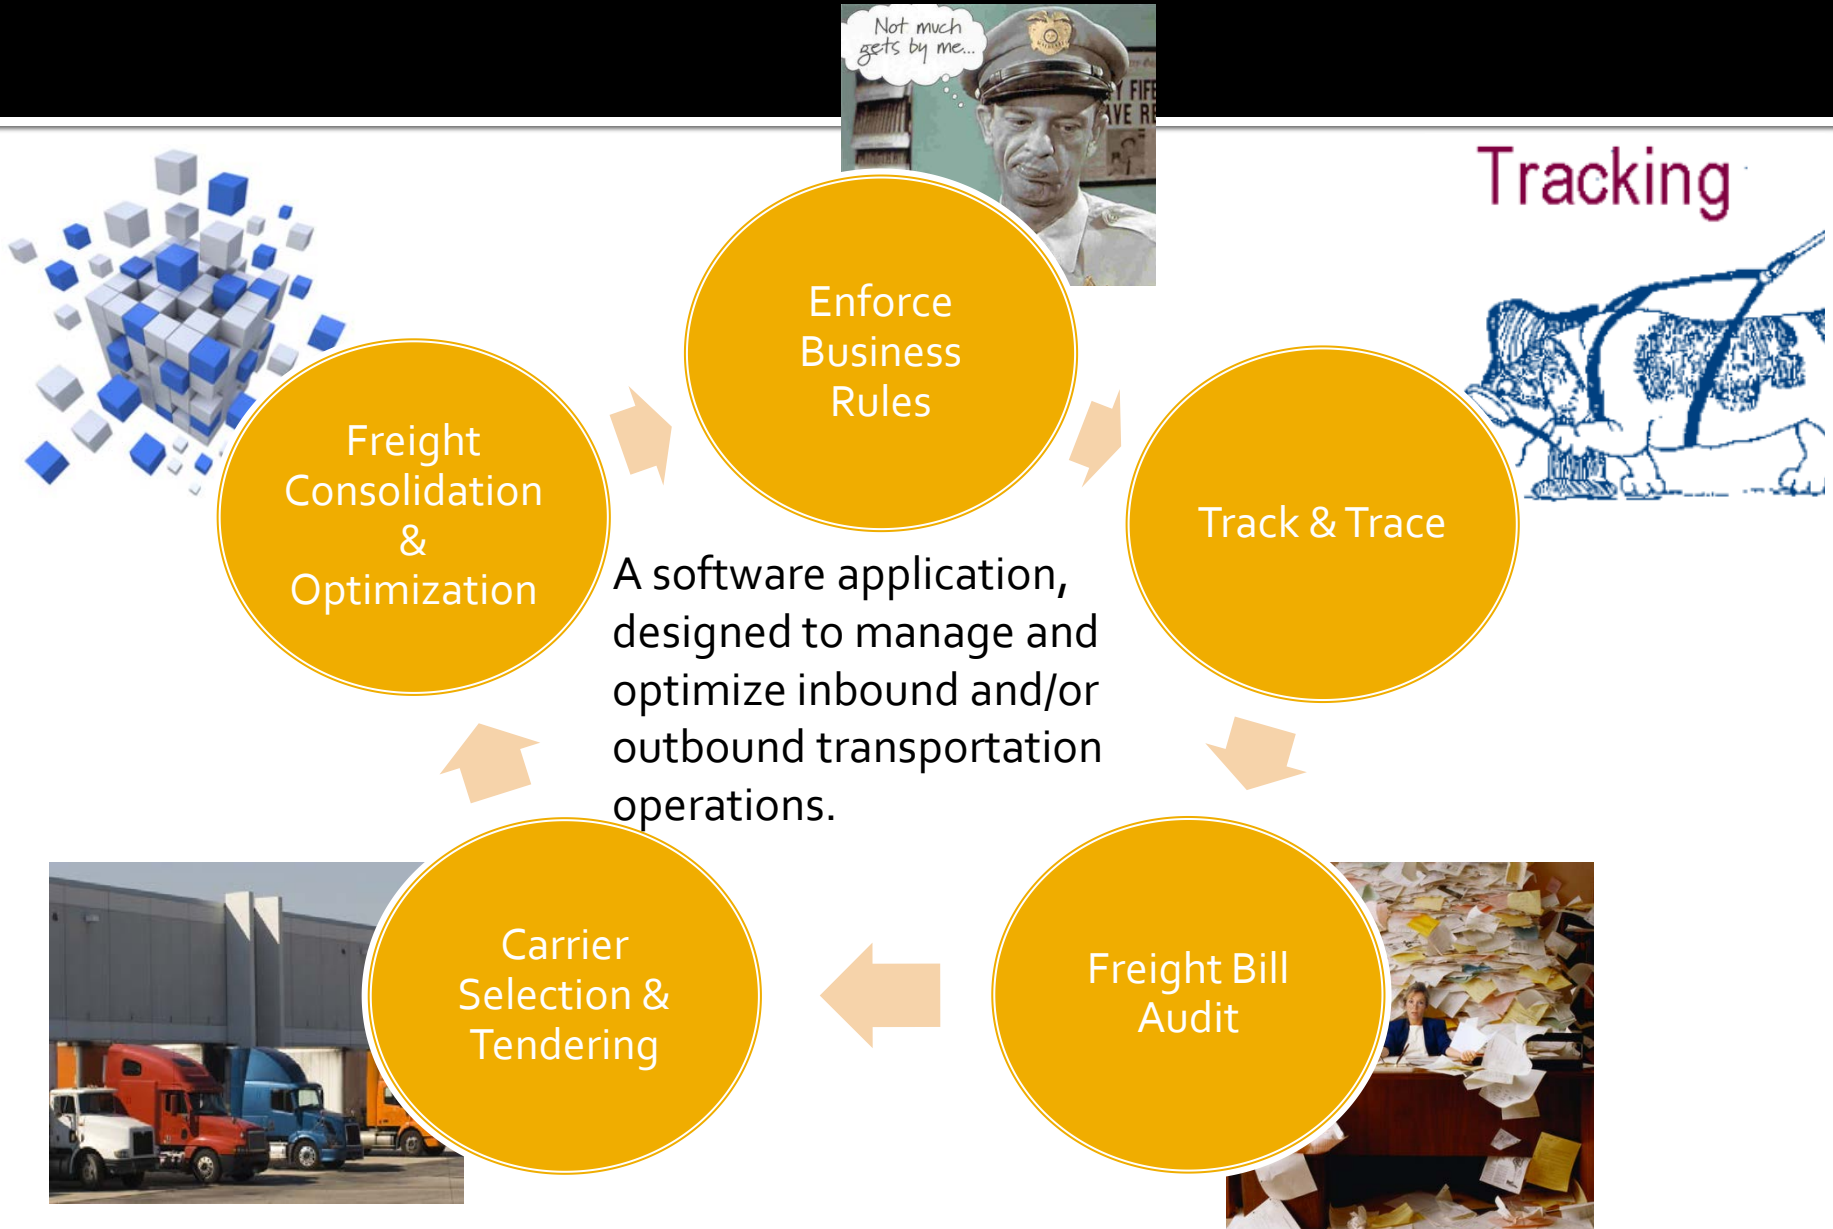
Not much gets by me...

Y FIFE
AVE R

Tracking

Enforce Business Rules

Track & Trace

Freight Bill Audit

Carrier Selection & Tendering

Freight Consolidation & Optimization

A software application, designed to manage and optimize inbound and/or outbound transportation operations.